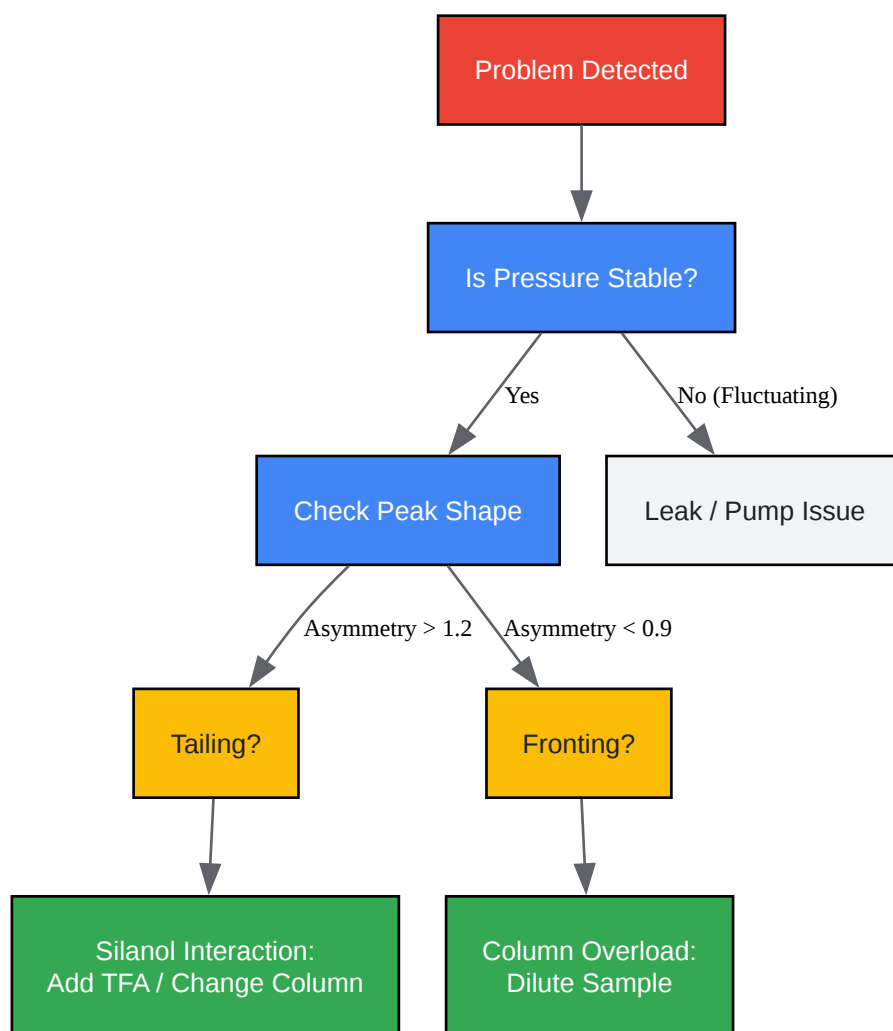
Problem Detected

Is Pressure Stable?

Yes

No (Fluctuating)

Check Peak Shape

Leak / Pump Issue

Asymmetry > 1.2

Asymmetry < 0.9

Tailing?

Fronting?

Silanol Interaction:
Add TFA / Change Column

Column Overload:
Dilute Sample